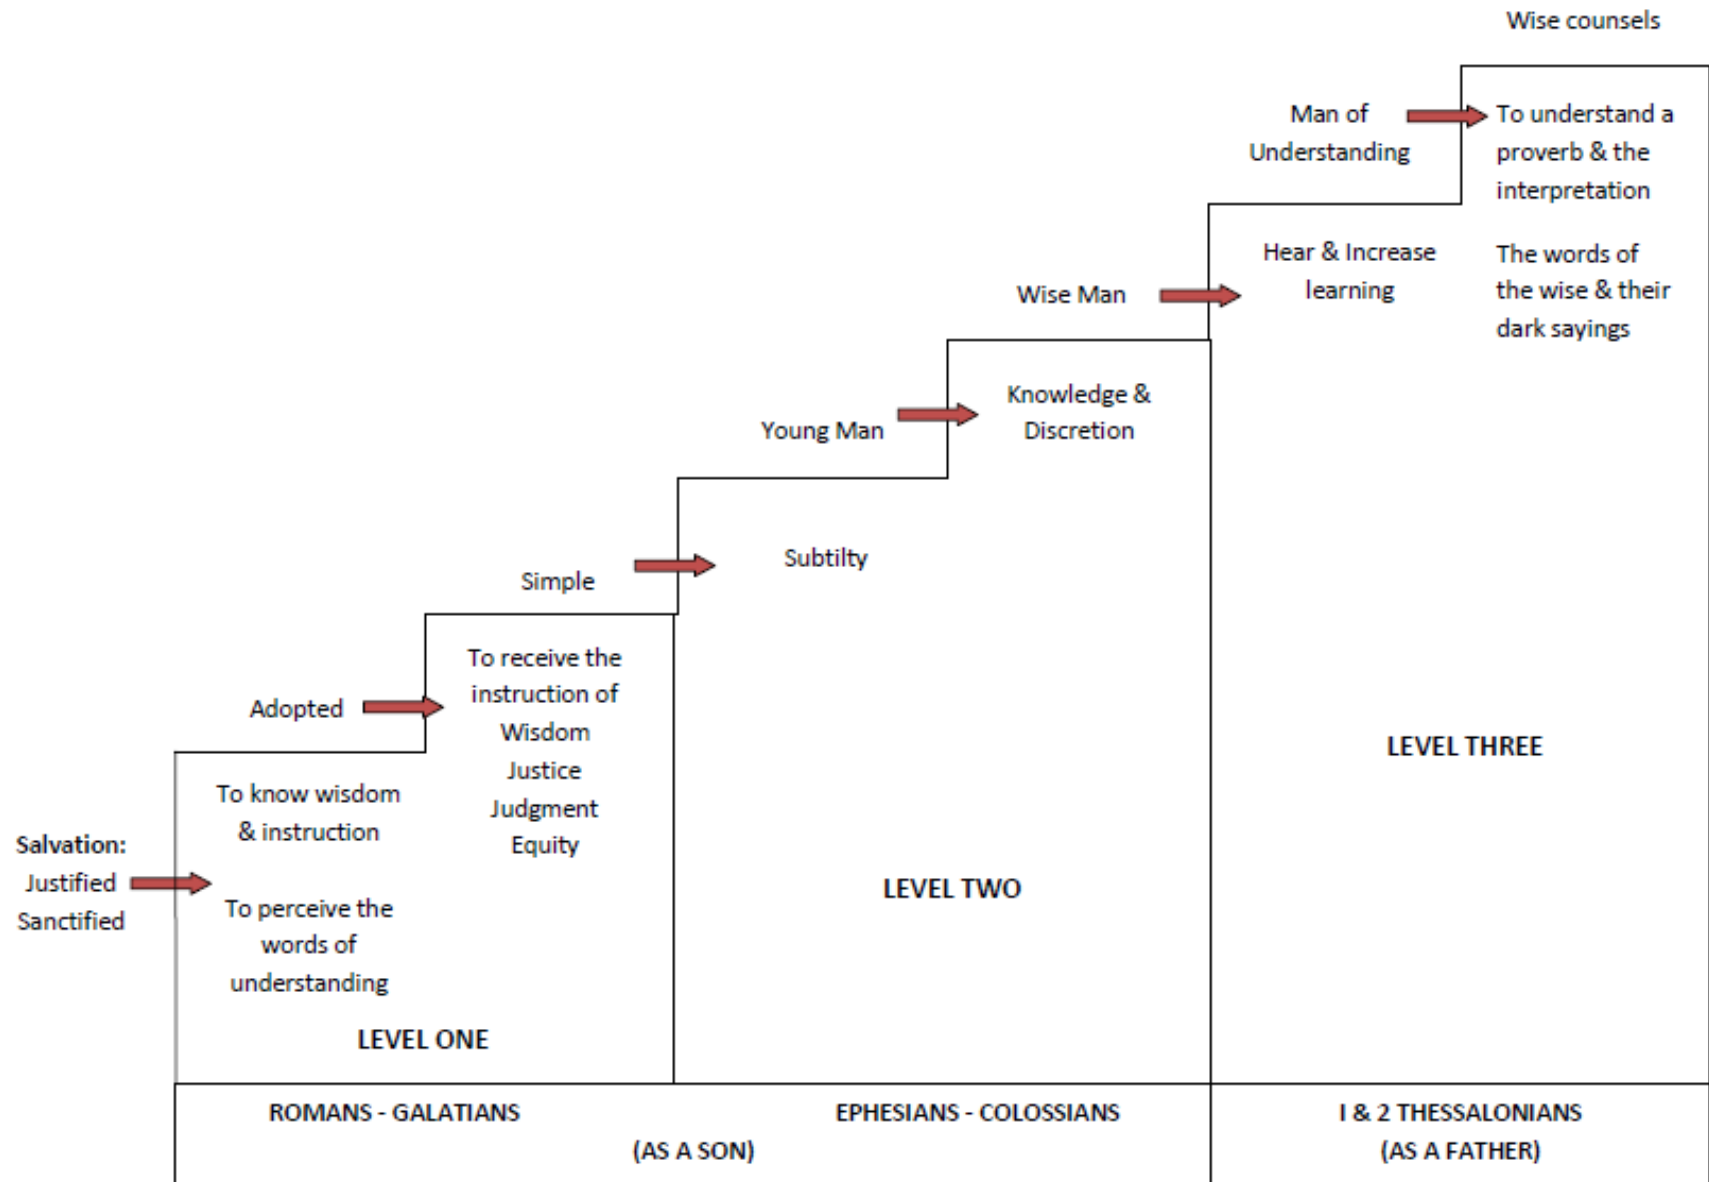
Wise counsels

Man of Understanding

To understand a proverb & the interpretation

Hear & Increase learning

The words of the wise & their dark sayings

Wise Man

Knowledge & Discretion

Young Man

Subtilty

Simple

To receive the instruction of Wisdom Justice Judgment Equity

Adopted

To know wisdom & instruction

Salvation:
Justified
Sanctified

To perceive the words of understanding

LEVEL ONE

LEVEL TWO

LEVEL THREE

ROMANS - GALATIANS

EPHESIANS - COLOSSIANS

(AS A SON)

I & 2 THESSALONIANS
(AS A FATHER)